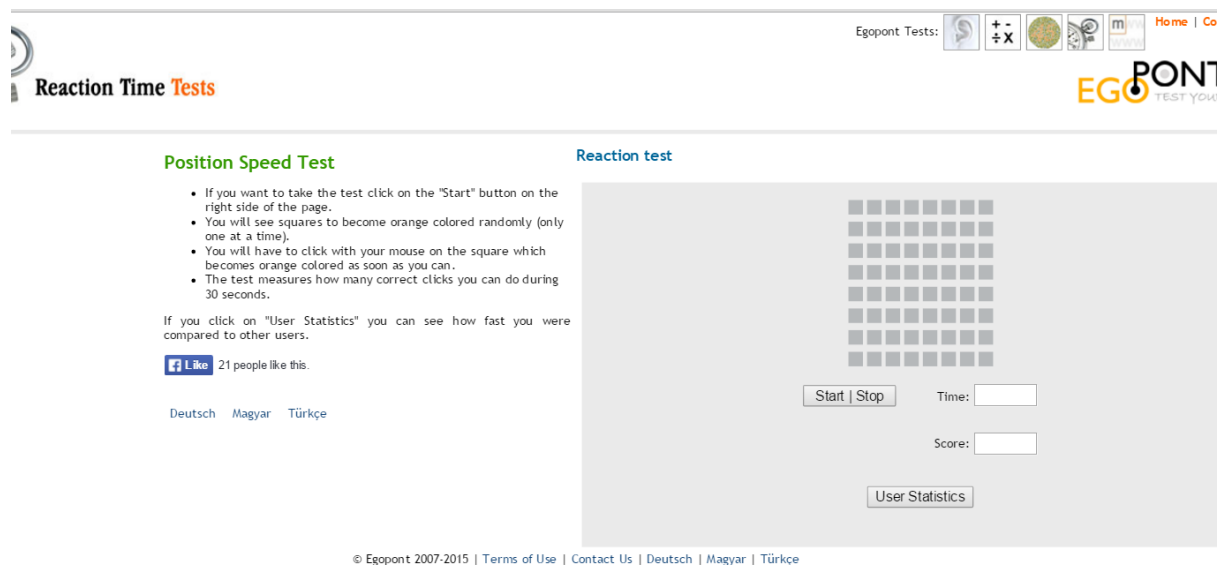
Reaction Time Tests

Egopont Tests:

Home | Co

EGOPONT TEST YOU

Position Speed Test

- If you want to take the test click on the "Start" button on the right side of the page.
- You will see squares to become orange colored randomly (only one at a time).
- You will have to click with your mouse on the square which becomes orange colored as soon as you can.
- The test measures how many correct clicks you can do during 30 seconds.

If you click on "User Statistics" you can see how fast you were compared to other users.

Like 21 people like this.

Deutsch Magyar Türkçe

Reaction test

Start | Stop

Time:

Score:

User Statistics

© Egopont 2007-2015 | Terms of Use | Contact Us | Deutsch | Magyar | Türkçe